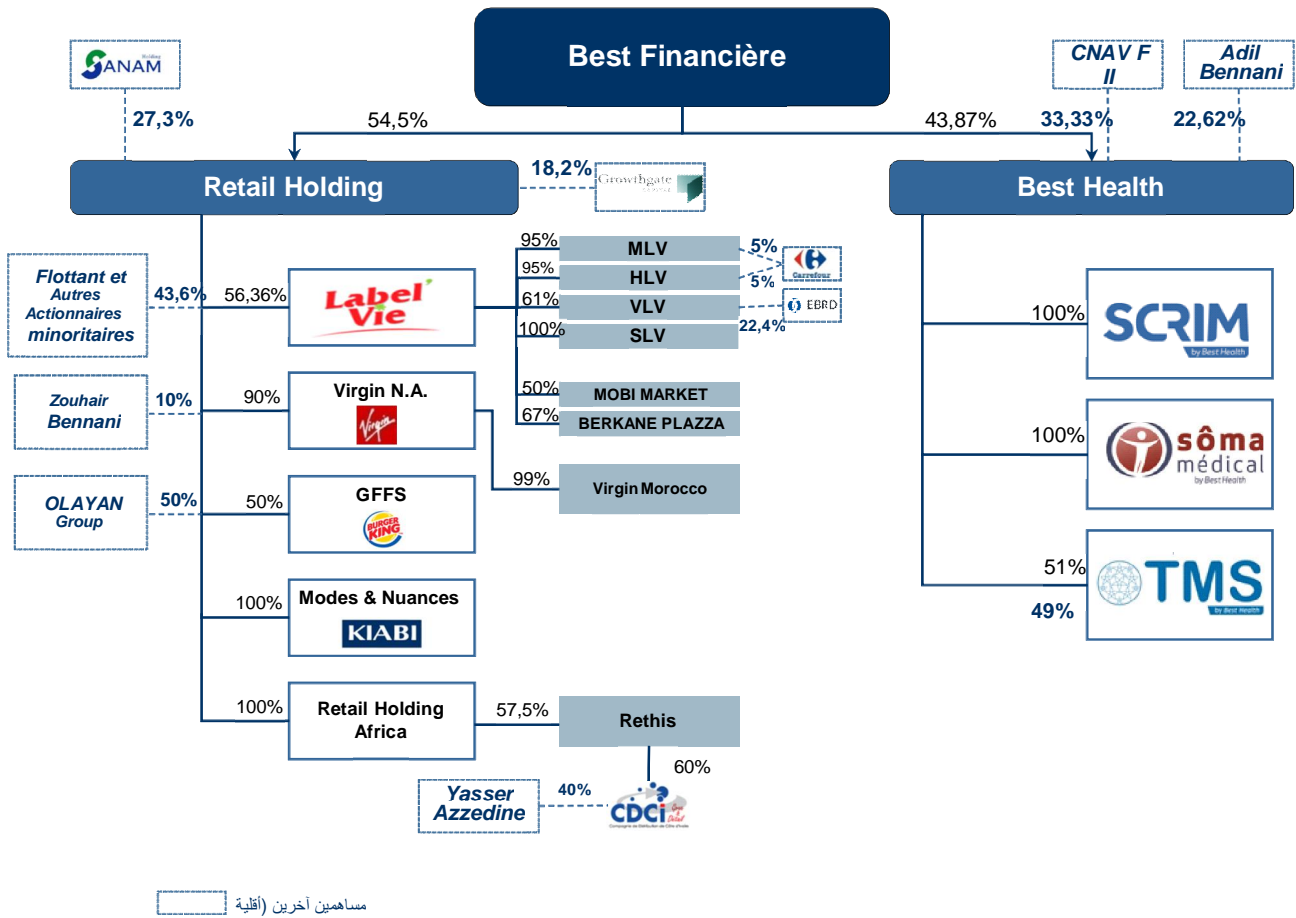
Best Financière

SANAM Holding

27,3%

54,5%

43,87%

CNAV F II

33,33%

Adil Bennani

22,62%

Retail Holding

18,2%

Growthgate

Best Health

Flottant et Autres Actionnaires minoritaires

43,6%

56,36%

Label'Vie

95%
MLV
5%
95%
HLV
5%
Carrefour
61%
VLV
EBRD
100%
SLV
22,4%

50%
MOBI MARKET
67%
BERKANE PLAZZA

Zouhair Bennani

10%

90%

Virgin N.A.

Virgin

99%

Virgin Morocco

OLAYAN Group

50%

50%

GFFS

BURGER KING

100%

Modes & Nuances

KIABI

100%

Retail Holding Africa

57,5%

Rethis

60%

Yasser Azzedine

40%

CDCi

Compagnie de Distribution de Côte d'Ivoire

100%

SCRIM by Best Health

100%

sôma médical by Best Health

51%

49%

TMS by Best Health

مساهمين آخرين (أقلية